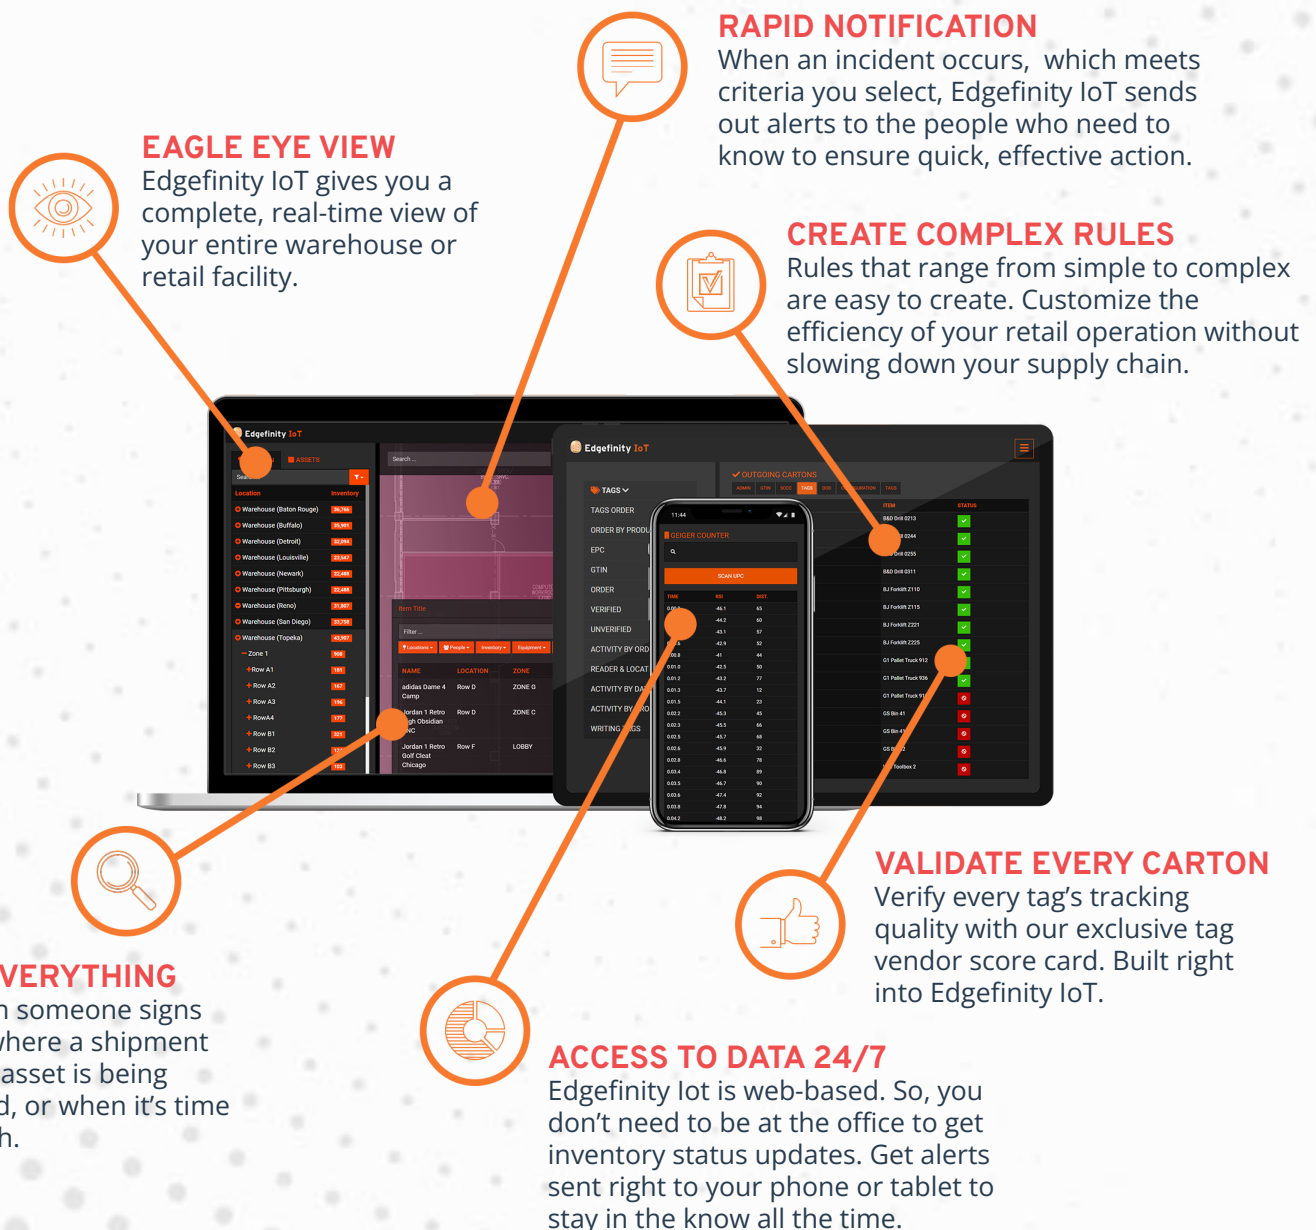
RAPID NOTIFICATION
When an incident occurs, which meets criteria you select, Edgefinity IoT sends out alerts to the people who need to know to ensure quick, effective action.

EAGLE EYE VIEW
Edgefinity IoT gives you a complete, real-time view of your entire warehouse or retail facility.

CREATE COMPLEX RULES
Rules that range from simple to complex are easy to create. Customize the efficiency of your retail operation without slowing down your supply chain.

VERYTHING
n someone signs
where a shipment
asset is being
d, or when it's time
h.

VALIDATE EVERY CARTON
Verify every tag's tracking quality with our exclusive tag vendor score card. Built right into Edgefinity IoT.

ACCESS TO DATA 24/7
Edgefinity Iot is web-based. So, you don't need to be at the office to get inventory status updates. Get alerts sent right to your phone or tablet to stay in the know all the time.